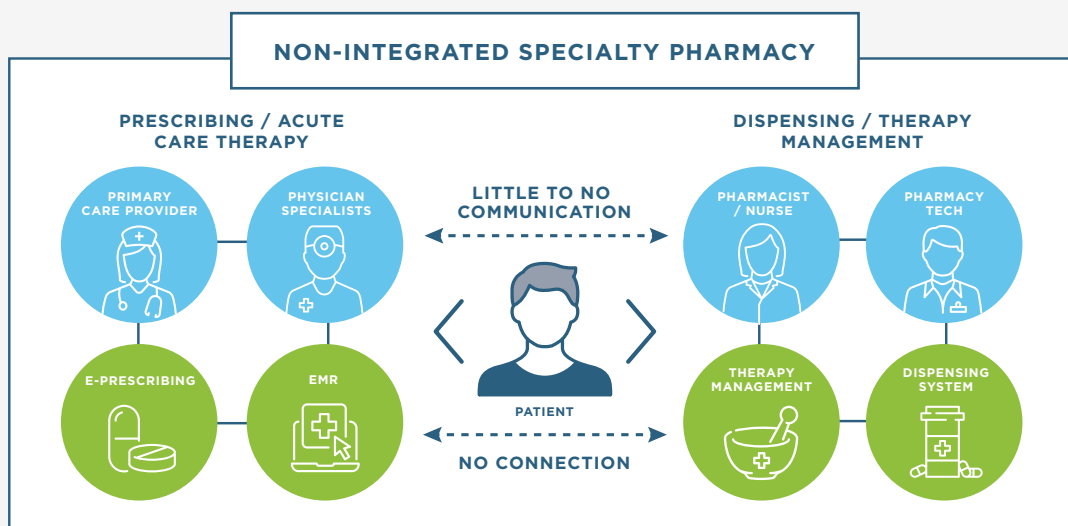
NON-INTEGRATED SPECIALTY PHARMACY

PRESCRIBING / ACUTE CARE THERAPY

PRIMARY CARE PROVIDER

PHYSICIAN SPECIALISTS

E-PRESCRIBING

EMR

LITTLE TO NO COMMUNICATION

PATIENT

NO CONNECTION

DISPENSING / THERAPY MANAGEMENT

PHARMACIST / NURSE

PHARMACY TECH

THERAPY MANAGEMENT

DISPENSING SYSTEM